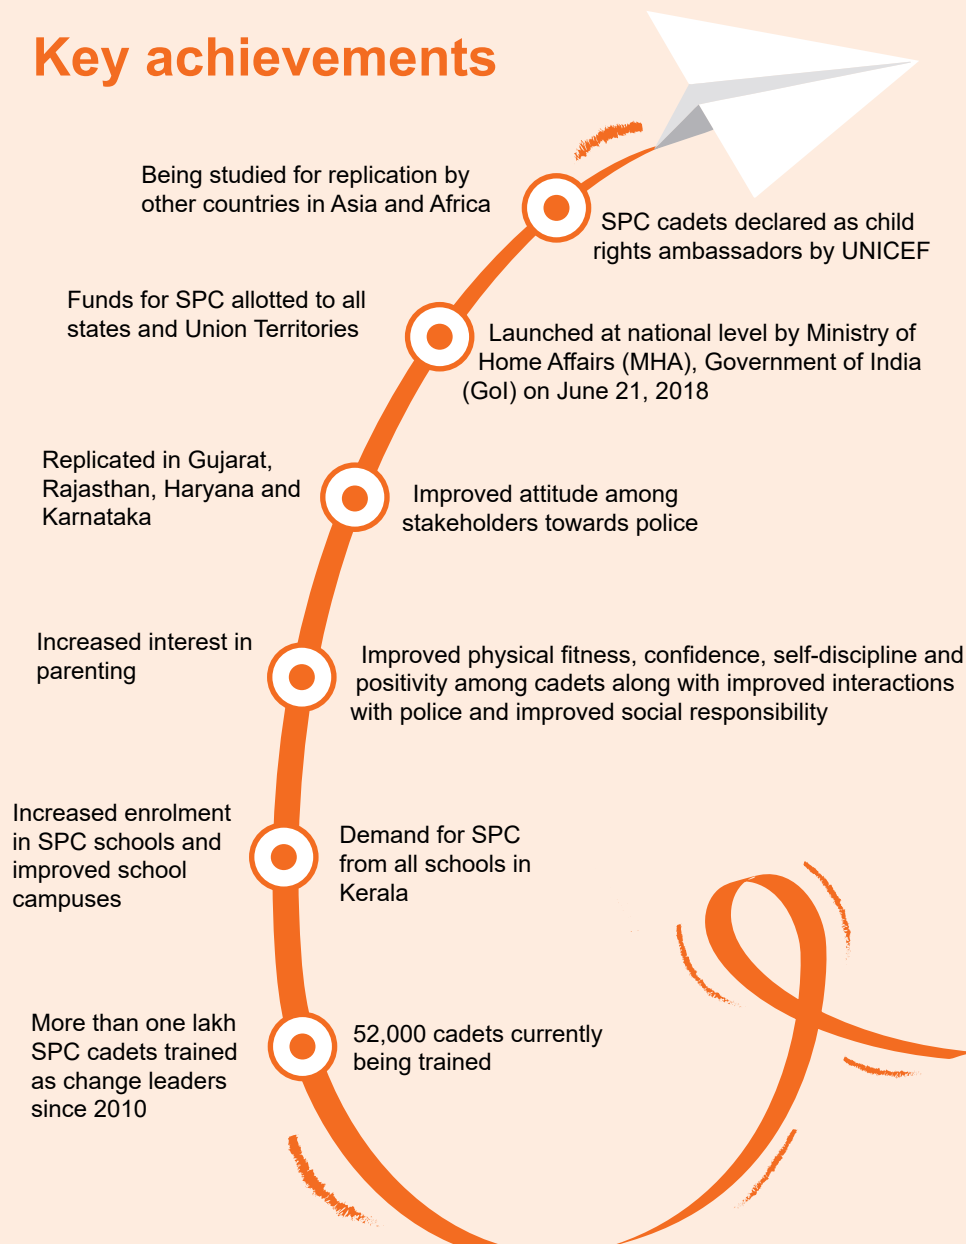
Key achievements

Being studied for replication by other countries in Asia and Africa

SPC cadets declared as child rights ambassadors by UNICEF

Funds for SPC allotted to all states and Union Territories

Launched at national level by Ministry of Home Affairs (MHA), Government of India (GoI) on June 21, 2018

Replicated in Gujarat, Rajasthan, Haryana and Karnataka

Improved attitude among stakeholders towards police

Increased interest in parenting

Improved physical fitness, confidence, self-discipline and positivity among cadets along with improved interactions with police and improved social responsibility

Increased enrolment in SPC schools and improved school campuses

Demand for SPC from all schools in Kerala

More than one lakh SPC cadets trained as change leaders since 2010

52,000 cadets currently being trained